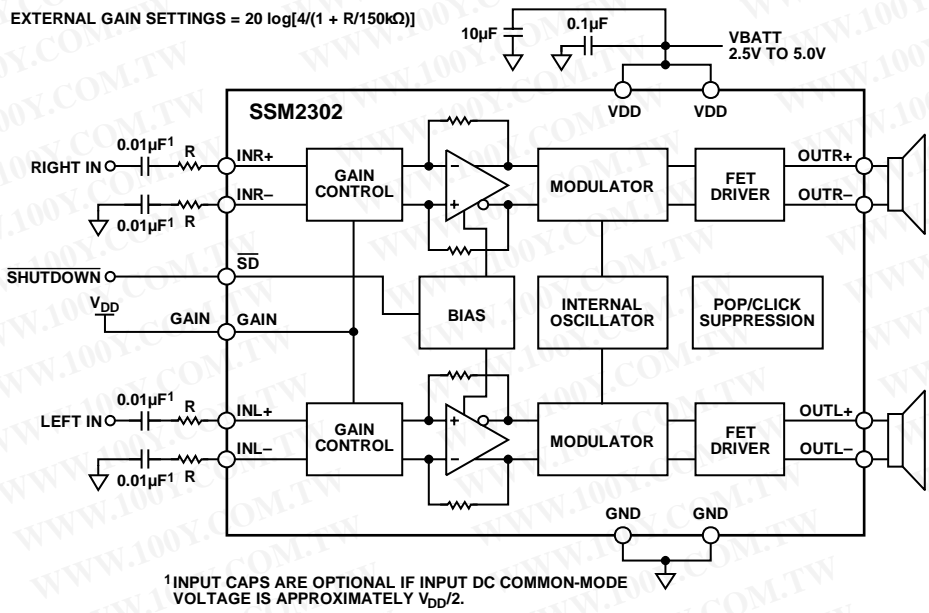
EXTERNAL GAIN SETTINGS = 20 log[4/(1 + R/150kΩ)]

10μF

0.1μF

VBATT
2.5V TO 5.0V

SSM2302

VDD VDD

$0.01\mu F^1$ R
RIGHT IN

INR+

INR–

$0.01\mu F^1$ R

GAIN CONTROL

MODULATOR

FET DRIVER

OUTR+

OUTR–

$\overline{SHUTDOWN}$

$\overline{SD}$

$V_{DD}$

GAIN GAIN

BIAS

INTERNAL OSCILLATOR

POP/CLICK SUPPRESSION

$0.01\mu F^1$ R
LEFT IN

INL+

INL–

$0.01\mu F^1$ R

GAIN CONTROL

MODULATOR

FET DRIVER

OUTL+

OUTL–

GND GND

$^1$INPUT CAPS ARE OPTIONAL IF INPUT DC COMMON-MODE VOLTAGE IS APPROXIMATELY $V_{DD}/2$.

WWW.100Y.COM.TW